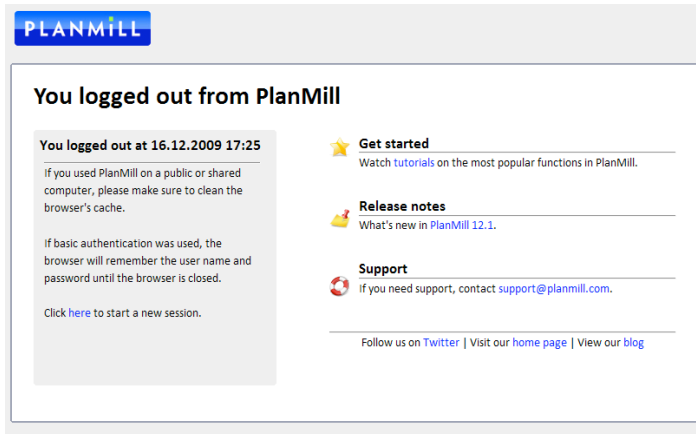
PLANMILL

You logged out from PlanMill

You logged out at 16.12.2009 17:25

If you used PlanMill on a public or shared computer, please make sure to clean the browser's cache.

If basic authentication was used, the browser will remember the user name and password until the browser is closed.

Click here to start a new session.

Get started

Watch tutorials on the most popular functions in PlanMill.

Release notes

What's new in PlanMill 12.1.

Support

If you need support, contact support@planmill.com.

Follow us on Twitter | Visit our home page | View our blog